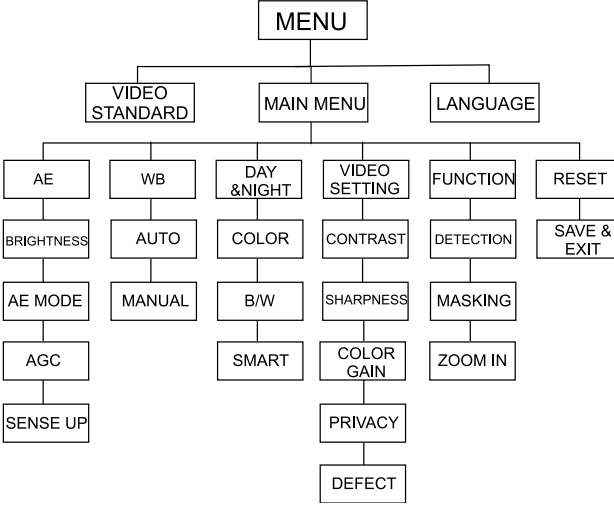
MENU

VIDEO STANDARD

MAIN MENU

LANGUAGE

AE

BRIGHTNESS

AE MODE

AGC

SENSE UP

WB

AUTO

MANUAL

DAY &NIGHT

COLOR

B/W

SMART

VIDEO SETTING

CONTRAST

SHARPNESS

COLOR GAIN

PRIVACY

DEFECT

FUNCTION

DETECTION

MASKING

ZOOM IN

RESET

SAVE & EXIT